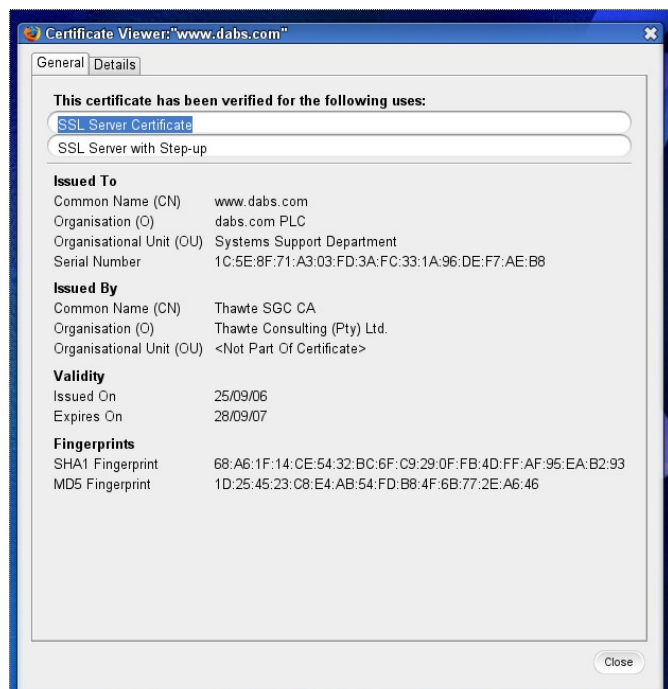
Certificate Viewer:"www.dabs.com"

General Details

This certificate has been verified for the following uses:

SSL Server Certificate

SSL Server with Step-up

Issued To

| | |
|---|---|
| Common Name (CN) | www.dabs.com |
| Organisation (O) | dabs.com PLC |
| Organisational Unit (OU) | Systems Support Department |
| Serial Number | 1C:5E:8F:71:A3:03:FD:3A:FC:33:1A:96:DE:F7:AE:B8 |

Issued By

| | |
|---|---|
| Common Name (CN) | Thawte SGC CA |
| Organisation (O) | Thawte Consulting (Pty) Ltd. |
| Organisational Unit (OU) | <Not Part Of Certificate> |

Validity

| | |
|---|---|
| Issued On | 25/09/06 |
| Expires On | 28/09/07 |

Fingerprints

| | |
|---|---|
| SHA1 Fingerprint | 68:A6:1F:14:CE:54:32:BC:6F:C9:29:0F:FB:4D:FF:AF:95:EA:B2:93 |
| MD5 Fingerprint | 1D:25:45:23:C8:E4:AB:54:FD:B8:4F:6B:77:2E:A6:46 |

Close